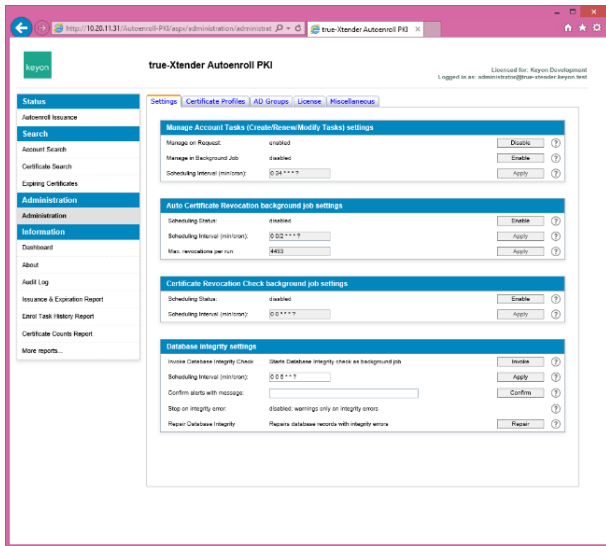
http://10.20.11.31/Autoenroll-PKI/aspx/administration/administrat
true-Xtender Autoenroll PKI

keyon

true-Xtender Autoenroll PKI

Licensed for: Keyon Development
Logged in as: administrator@true-xtender.keyon.test

Status
Autoenroll Issuance
Search
Account Search
Certificate Search
Expiring Certificates
Administration
Administration
Information
Dashboard
About
Audit Log
Issuance & Expiration Report
Enrol Task History Report
Certificate Counts Report
More reports...

Settings | Certificate Profiles | AD Groups | License | Miscellaneous

Manage Account Tasks (Create/Renew/Modify Tasks) settings

| | | | |
|---|---|---|---|
| Manage on Request: | enabled | Disable | ? |
| Manage in Background Job: | disabled | Enable | ? |
| Scheduling Interval (min/cron): | 0 34 * * * ? | Apply | ? |

Auto Certificate Revocation background job settings

| | | | |
|---|---|---|---|
| Scheduling Status: | disabled | Enable | ? |
| Scheduling Interval (min/cron): | 0 0/2 * * * ? | Apply | ? |
| Max. revocations per run: | 4453 | Apply | ? |

Certificate Revocation Check background job settings

| | | | |
|---|---|---|---|
| Scheduling Status: | disabled | Enable | ? |
| Scheduling Interval (min/cron): | 0 0 * * * ? | Apply | ? |

Database integrity settings

| | | | |
|---|---|---|---|
| Invoke Database Integrity Check: | Starts Database integrity check as background job | Invoke | ? |
| Scheduling Interval (min/cron): | 0 0 8 * * ? | Apply | ? |
| Confirm alerts with message: | | Confirm | ? |
| Stop on integrity error: | disabled: warnings only on integrity errors | | ? |
| Repair Database Integrity: | Repairs database records with integrity errors | Repair | ? |